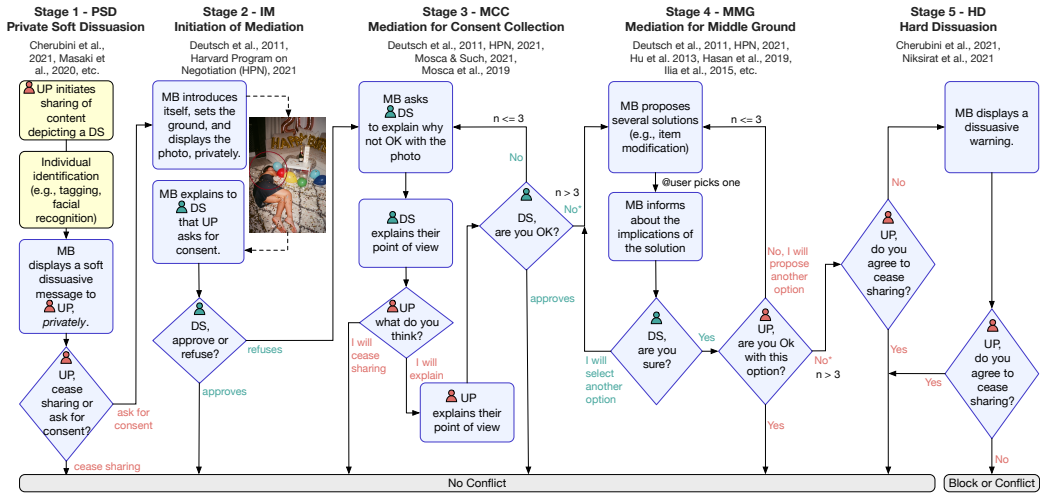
Stage 1 - PSD
Private Soft Dissuasion

Cherubini et al., 2021, Masaki et al., 2020, etc.

UP initiates sharing of content depicting a DS

Individual identification (e.g., tagging, facial recognition)

MB displays a soft dissuasive message to UP, *privately*.

UP, cease sharing or ask for consent?

ask for consent

cease sharing

Stage 2 - IM
Initiation of Mediation

Deutsch et al., 2011, Harvard Program on Negotiation (HPN), 2021

MB introduces itself, sets the ground, and displays the photo, privately.

MB explains to DS that UP asks for consent.

DS, approve or refuse?

refuses

approves

Stage 3 - MCC
Mediation for Consent Collection

Deutsch et al., 2011, HPN, 2021, Mosca & Such, 2021, Mosca et al., 2019

MB asks DS to explain why not OK with the photo

n <= 3

No

n > 3

No*

DS, are you OK?

approves

DS explains their point of view

UP what do you think?

I will cease sharing

I will explain

UP explains their point of view

Stage 4 - MMG
Mediation for Middle Ground

Deutsch et al., 2011, HPN, 2021, Hu et al. 2013, Hasan et al., 2019, Ilia et al., 2015, etc.

MB proposes several solutions (e.g., item modification)

n <= 3

@user picks one

MB informs about the implications of the solution

No, I will propose another option

DS, are you sure?

Yes

I will select another option

UP, are you Ok with this option?

No*

n > 3

Yes

Stage 5 - HD
Hard Dissuasion

Cherubini et al., 2021, Niksirat et al., 2021

MB displays a dissuasive warning.

No

UP, do you agree to cease sharing?

Yes

UP, do you agree to cease sharing?

Yes

No

No Conflict

Block or Conflict